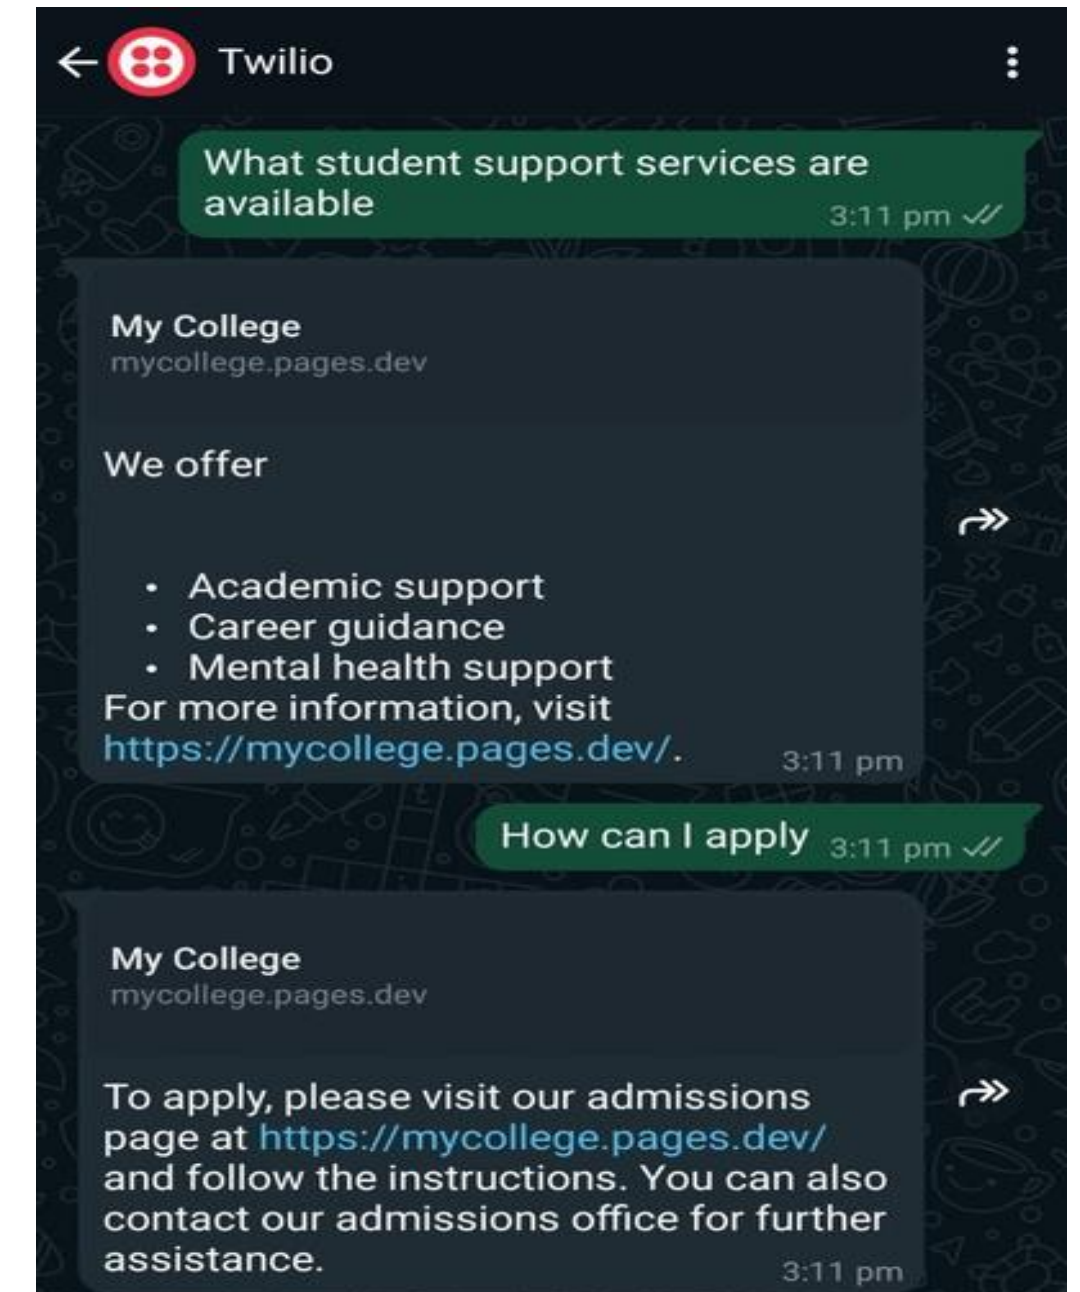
Twilio

What student support services are available 3:11 pm

My College
mycollege.pages.dev

We offer

- Academic support
- Career guidance
- Mental health support

For more information, visit https://mycollege.pages.dev/. 3:11 pm

How can I apply 3:11 pm

My College
mycollege.pages.dev

To apply, please visit our admissions page at https://mycollege.pages.dev/ and follow the instructions. You can also contact our admissions office for further assistance. 3:11 pm